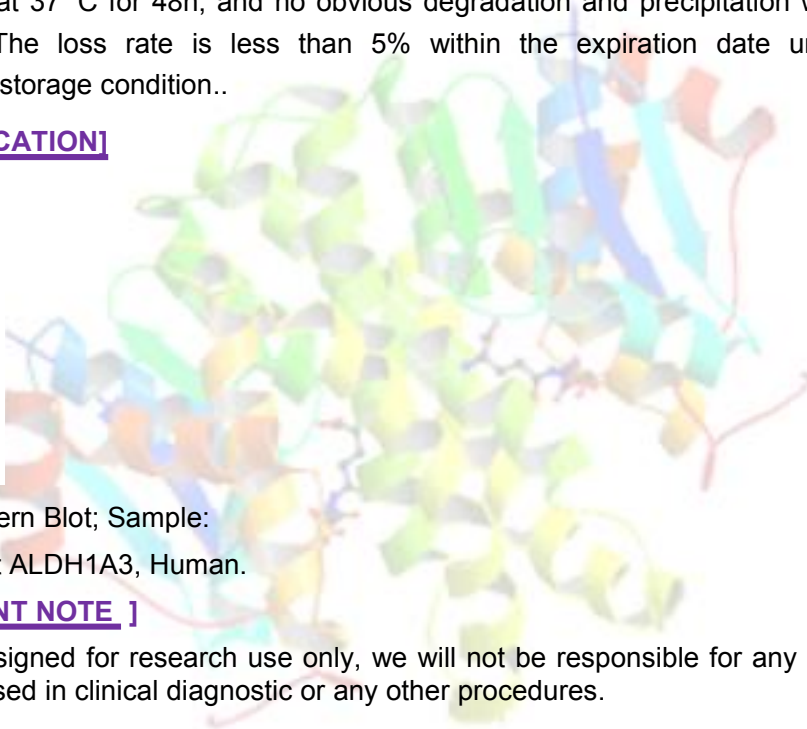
at 37°C for 48h, and no obvious degradation and precipitation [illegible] The loss rate is less than 5% within the expiration date u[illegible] storage condition..

CATION]

ern Blot; Sample:

: ALDH1A3, Human.

NT NOTE ]

signed for research use only, we will not be responsible for any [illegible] sed in clinical diagnostic or any other procedures.